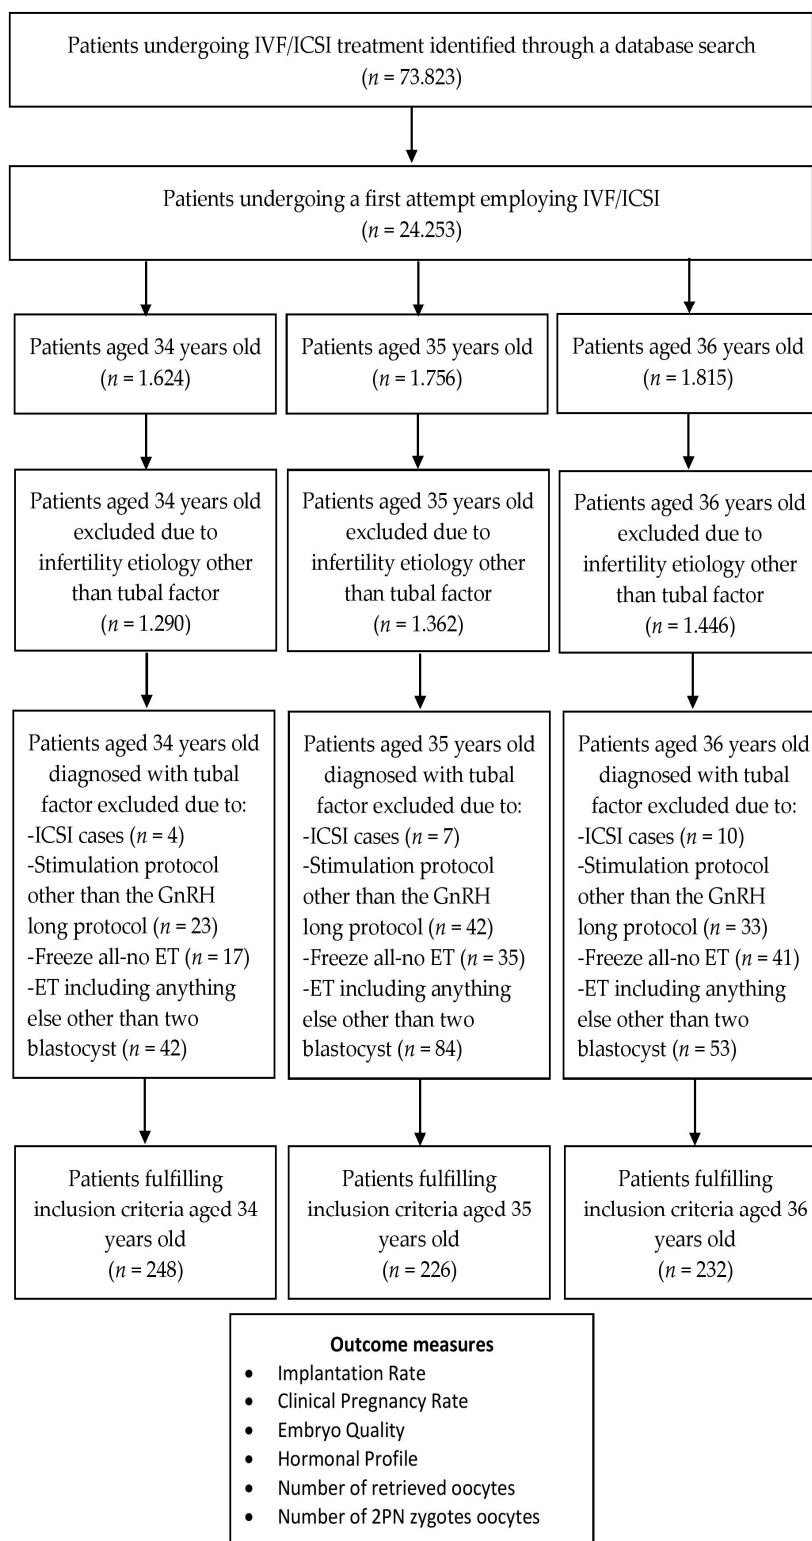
Patients undergoing IVF/ICSI treatment identified through a database search
($n$ = 73.823)

Patients undergoing a first attempt employing IVF/ICSI
($n$ = 24.253)

Patients aged 34 years old
($n$ = 1.624)

Patients aged 35 years old
($n$ = 1.756)

Patients aged 36 years old
($n$ = 1.815)

Patients aged 34 years old excluded due to infertility etiology other than tubal factor
($n$ = 1.290)

Patients aged 35 years old excluded due to infertility etiology other than tubal factor
($n$ = 1.362)

Patients aged 36 years old excluded due to infertility etiology other than tubal factor
($n$ = 1.446)

Patients aged 34 years old diagnosed with tubal factor excluded due to:
-ICSI cases ($n$ = 4)
-Stimulation protocol other than the GnRH long protocol ($n$ = 23)
-Freeze all-no ET ($n$ = 17)
-ET including anything else other than two blastocyst ($n$ = 42)

Patients aged 35 years old diagnosed with tubal factor excluded due to:
-ICSI cases ($n$ = 7)
-Stimulation protocol other than the GnRH long protocol ($n$ = 42)
-Freeze all-no ET ($n$ = 35)
-ET including anything else other than two blastocyst ($n$ = 84)

Patients aged 36 years old diagnosed with tubal factor excluded due to:
-ICSI cases ($n$ = 10)
-Stimulation protocol other than the GnRH long protocol ($n$ = 33)
-Freeze all-no ET ($n$ = 41)
-ET including anything else other than two blastocyst ($n$ = 53)

Patients fulfilling inclusion criteria aged 34 years old
($n$ = 248)

Patients fulfilling inclusion criteria aged 35 years old
($n$ = 226)

Patients fulfilling inclusion criteria aged 36 years old
($n$ = 232)

Outcome measures
• Implantation Rate
• Clinical Pregnancy Rate
• Embryo Quality
• Hormonal Profile
• Number of retrieved oocytes
• Number of 2PN zygotes oocytes